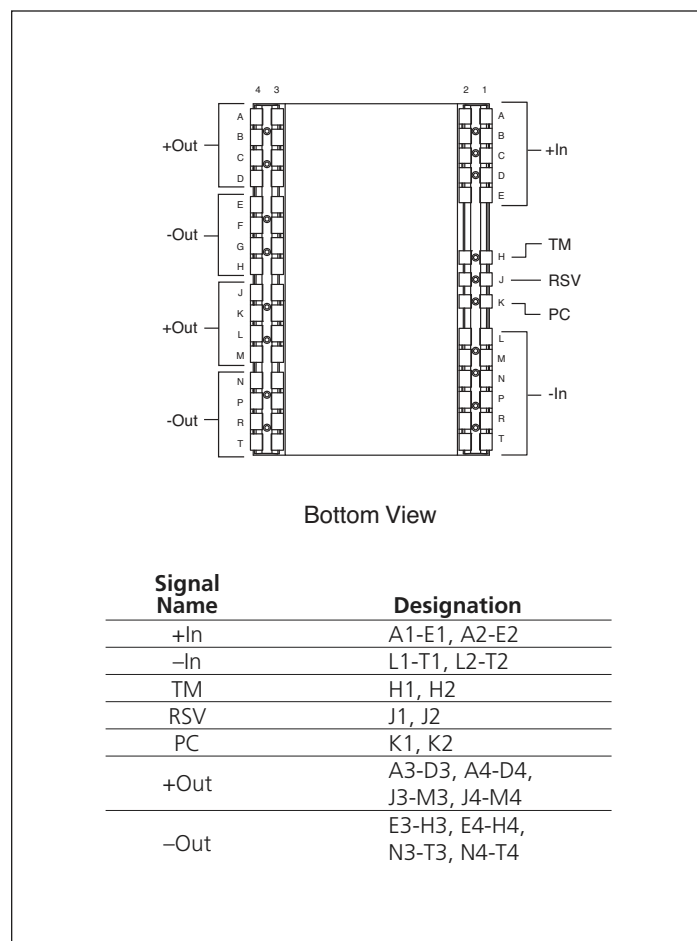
4 3

2 1

A
B
C
D
+Out

E
F
G
H
-Out

J
K
L
M
+Out

N
P
R
T
-Out

A
B
C
D
E
+In

H
TM

J
RSV

K
PC

L
M
N
P
R
T
-In

Bottom View

| Signal Name | Designation |
|---|---|
| +In | A1-E1, A2-E2 |
| –In | L1-T1, L2-T2 |
| TM | H1, H2 |
| RSV | J1, J2 |
| PC | K1, K2 |
| +Out | A3-D3, A4-D4, J3-M3, J4-M4 |
| –Out | E3-H3, E4-H4, N3-T3, N4-T4 |